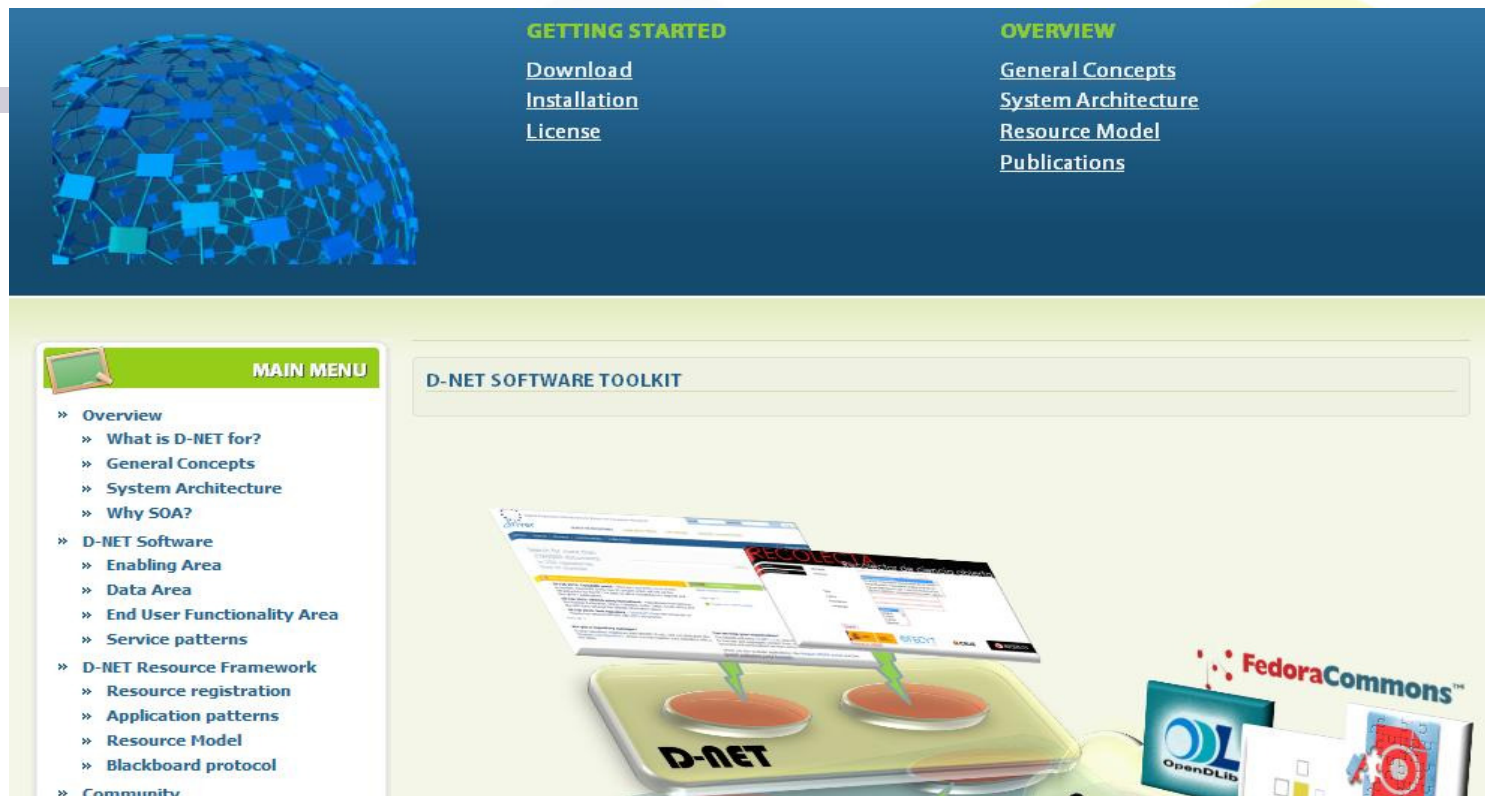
GETTING STARTED
Download
Installation
License

OVERVIEW
General Concepts
System Architecture
Resource Model
Publications

MAIN MENU
» Overview
» What is D-NET for?
» General Concepts
» System Architecture
» Why SOA?
» D-NET Software
» Enabling Area
» Data Area
» End User Functionality Area
» Service patterns
» D-NET Resource Framework
» Resource registration
» Application patterns
» Resource Model
» Blackboard protocol
» Community

D-NET SOFTWARE TOOLKIT

RECOLECTA
D-NET
FedoraCommons™
OpenDLib